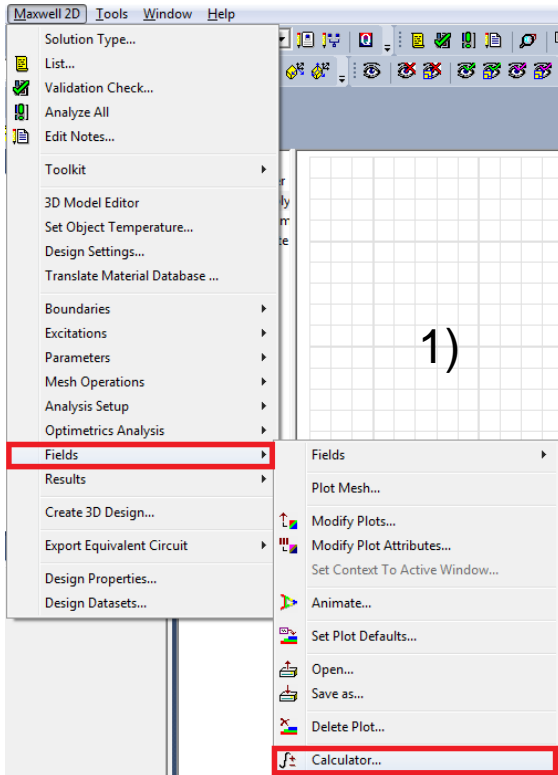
Maxwell 2D Tools Window Help

Solution Type...
List...
Validation Check...
Analyze All
Edit Notes...
Toolkit
3D Model Editor
Set Object Temperature...
Design Settings...
Translate Material Database ...
Boundaries
Excitations
Parameters
Mesh Operations
Analysis Setup
Optimetrics Analysis
Fields
Results
Create 3D Design...
Export Equivalent Circuit
Design Properties...
Design Datasets...

Fields
Plot Mesh...
Modify Plots...
Modify Plot Attributes...
Set Context To Active Window...
Animate...
Set Plot Defaults...
Open...
Save as...
Delete Plot...
Calculator...

1)